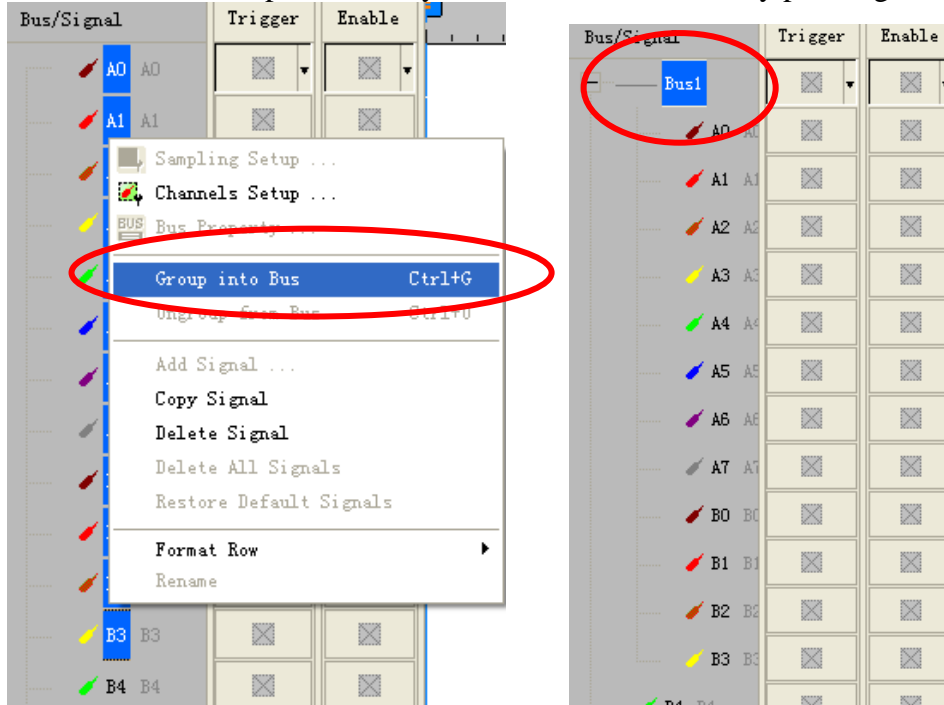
Bus/Signal Trigger Enable

A0 A0
A1 A1

Sampling Setup ...
Channels Setup ...
Bus Property ...
Group into Bus Ctrl+G
Ungroup from Bus Ctrl+U
Add Signal ...
Copy Signal
Delete Signal
Delete All Signals
Restore Default Signals
Format Row
Rename

B3 B3
B4 B4

Bus/Signal Trigger Enable
Bus1
A0 A0
A1 A1
A2 A2
A3 A3
A4 A4
A5 A5
A6 A6
A7 A7
B0 B0
B1 B1
B2 B2
B3 B3